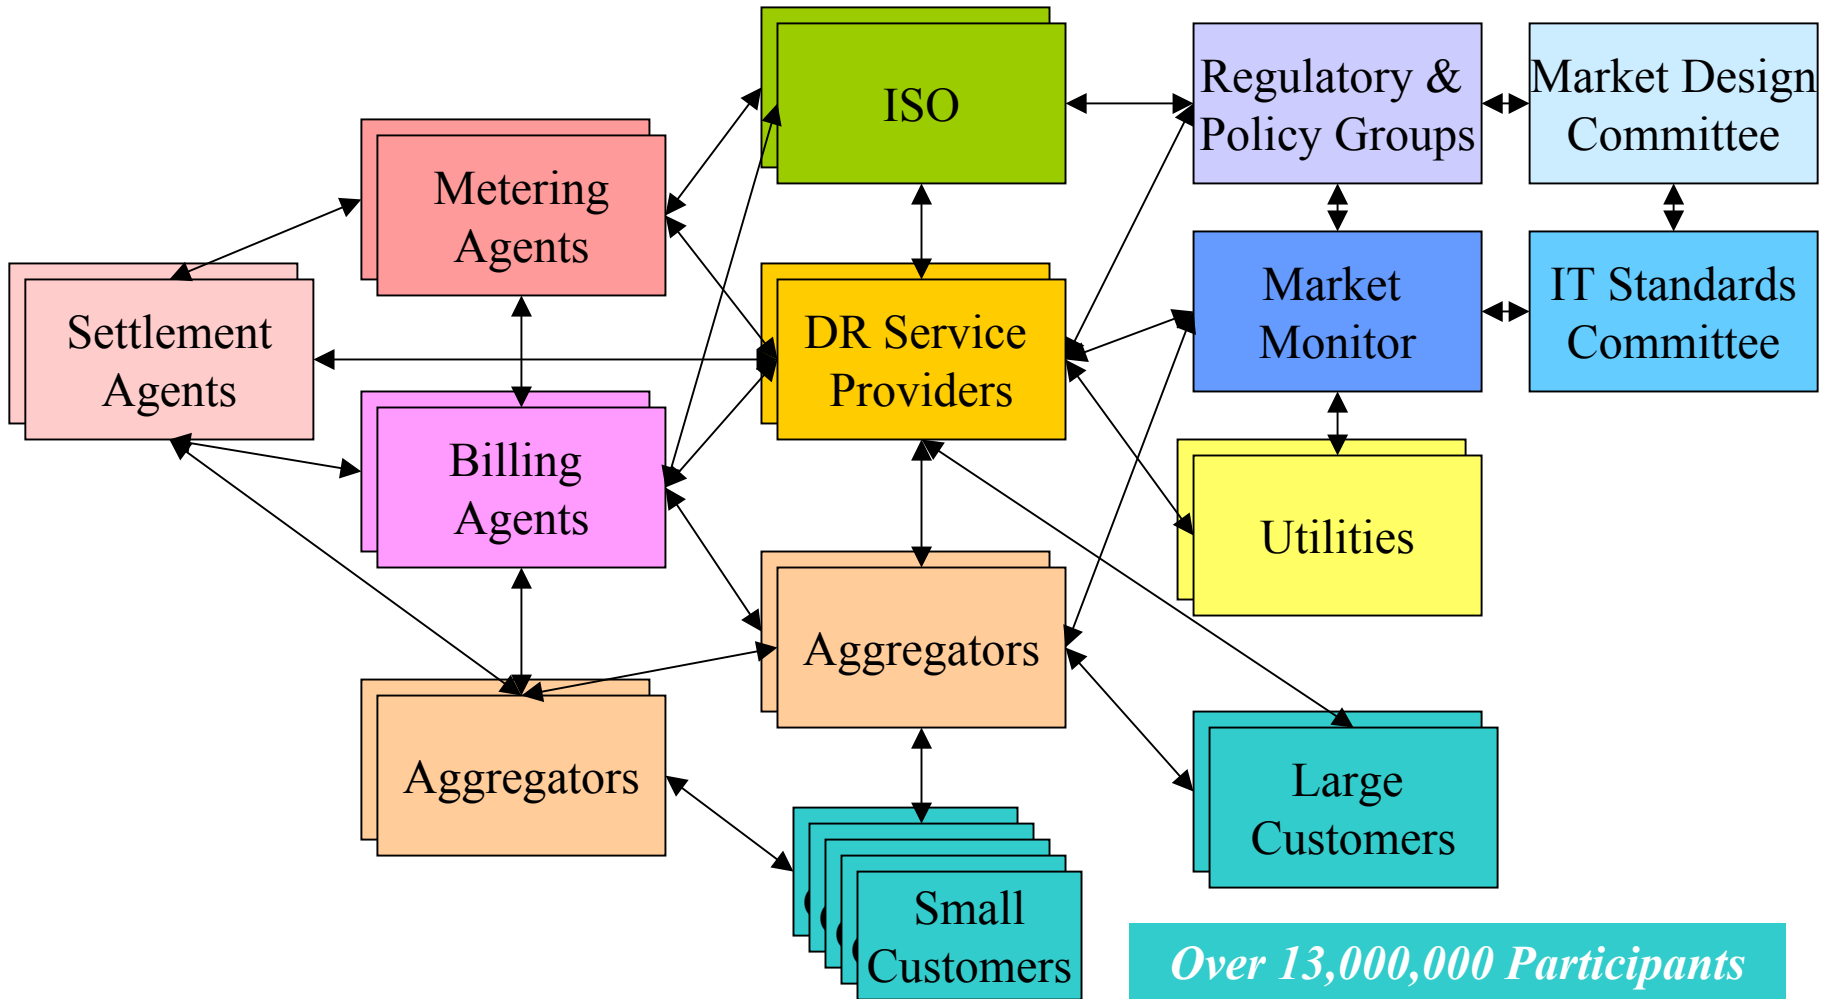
ISO

Regulatory & Policy Groups

Market Design Committee

Metering Agents

Settlement Agents

DR Service Providers

Market Monitor

IT Standards Committee

Billing Agents

Utilities

Aggregators

Aggregators

Large Customers

Small Customers

Over 13,000,000 Participants